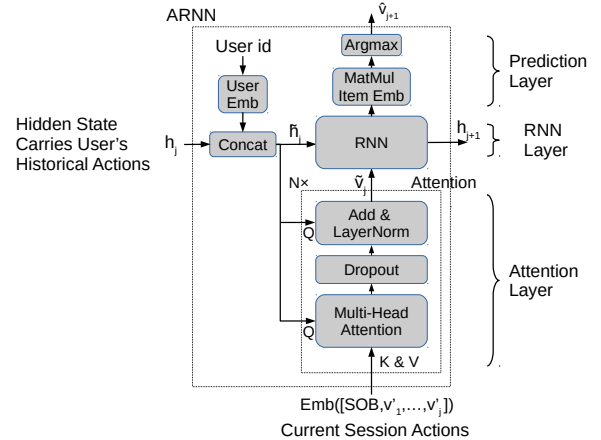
ARNN

$\hat{v}_{j+1}$

Argmax

Prediction Layer

MatMul Item Emb

User id

User Emb

Hidden State Carries User's Historical Actions

$h_j$

Concat

$\tilde{h}_j$

RNN

$h_{j+1}$

RNN Layer

N×

$\tilde{v}_j$

Attention

Add & LayerNorm

Q

Dropout

Attention Layer

Multi-Head Attention

Q

K & V

Emb([SOB,v'$_1$,…,v'$_j$])

Current Session Actions